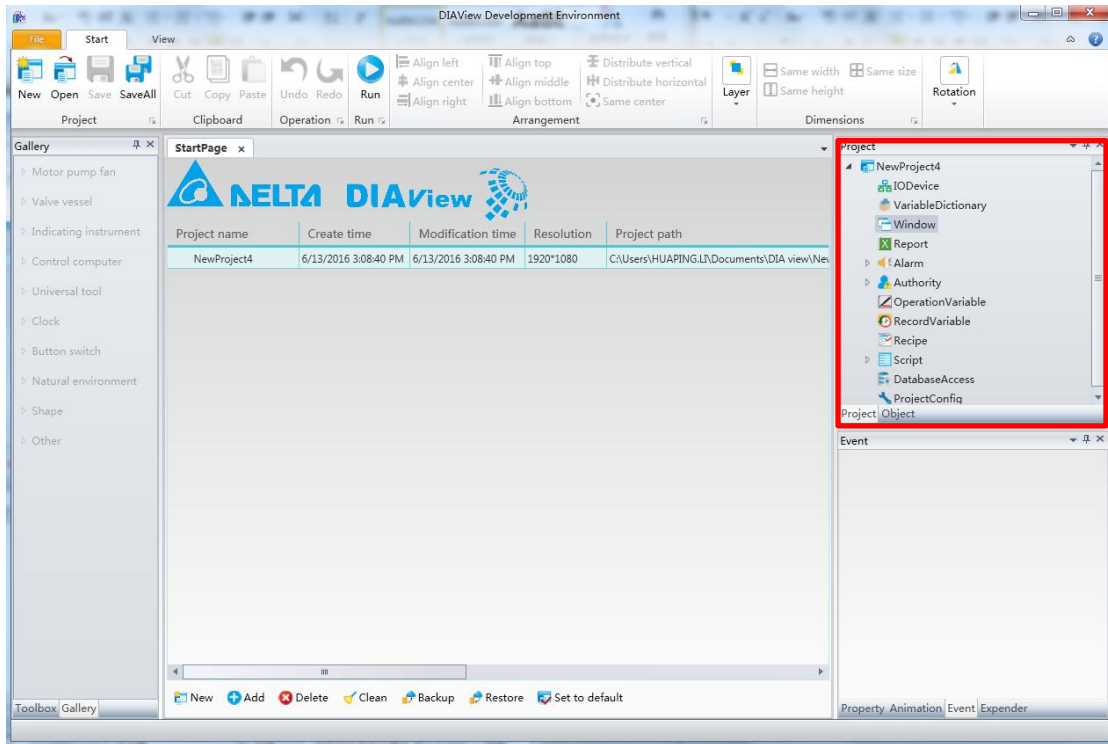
DIAView Development Environment

File Start View

New Open Save SaveAll Cut Copy Paste Undo Redo Run
Align left Align center Align right Align top Align middle Align bottom Distribute vertical Distribute horizontal Same center
Layer Same width Same size Same height Rotation

Project Clipboard Operation Run Arrangement Dimensions

Gallery
Motor pump fan
Valve vessel
Indicating instrument
Control computer
Universal tool
Clock
Button switch
Natural environment
Shape
Other

Toolbox Gallery

StartPage ×

DELTA DIAView

| Project name | Create time | Modification time | Resolution | Project path |
|---|---|---|---|---|
| NewProject4 | 6/13/2016 3:08:40 PM | 6/13/2016 3:08:40 PM | 1920*1080 | C:\Users\HUAPING.LI\Documents\DIA view\Ne |

New Add Delete Clean Backup Restore Set to default

Project
NewProject4
IODevice
VariableDictionary
Window
Report
Alarm
Authority
OperationVariable
RecordVariable
Recipe
Script
DatabaseAccess
ProjectConfig
Project Object

Event

Property Animation Event Expender